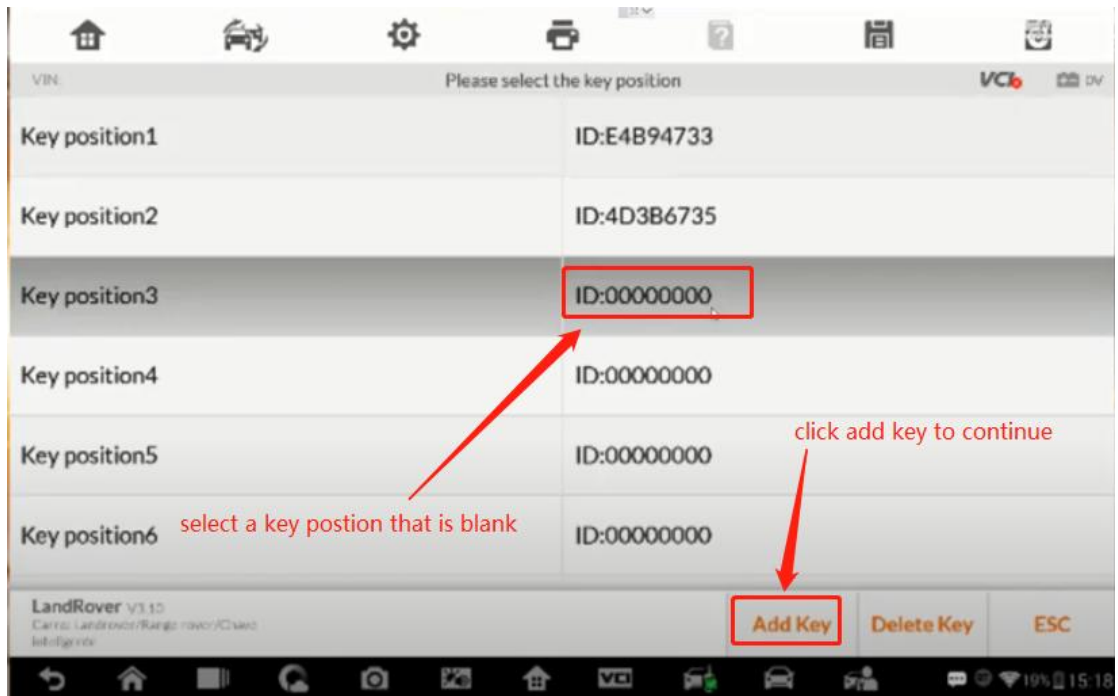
VIN:

Please select the key position

VCI

DV

| Key position1 | ID:E4B94733 |
|---|---|
| Key position2 | ID:4D3B6735 |
| Key position3 | ID:00000000 |
| Key position4 | ID:00000000 |
| Key position5 | ID:00000000 |
| Key position6 | ID:00000000 |

click add key to continue

select a key postion that is blank

LandRover V3.10
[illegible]

Add Key

Delete Key

ESC

19% 15:18